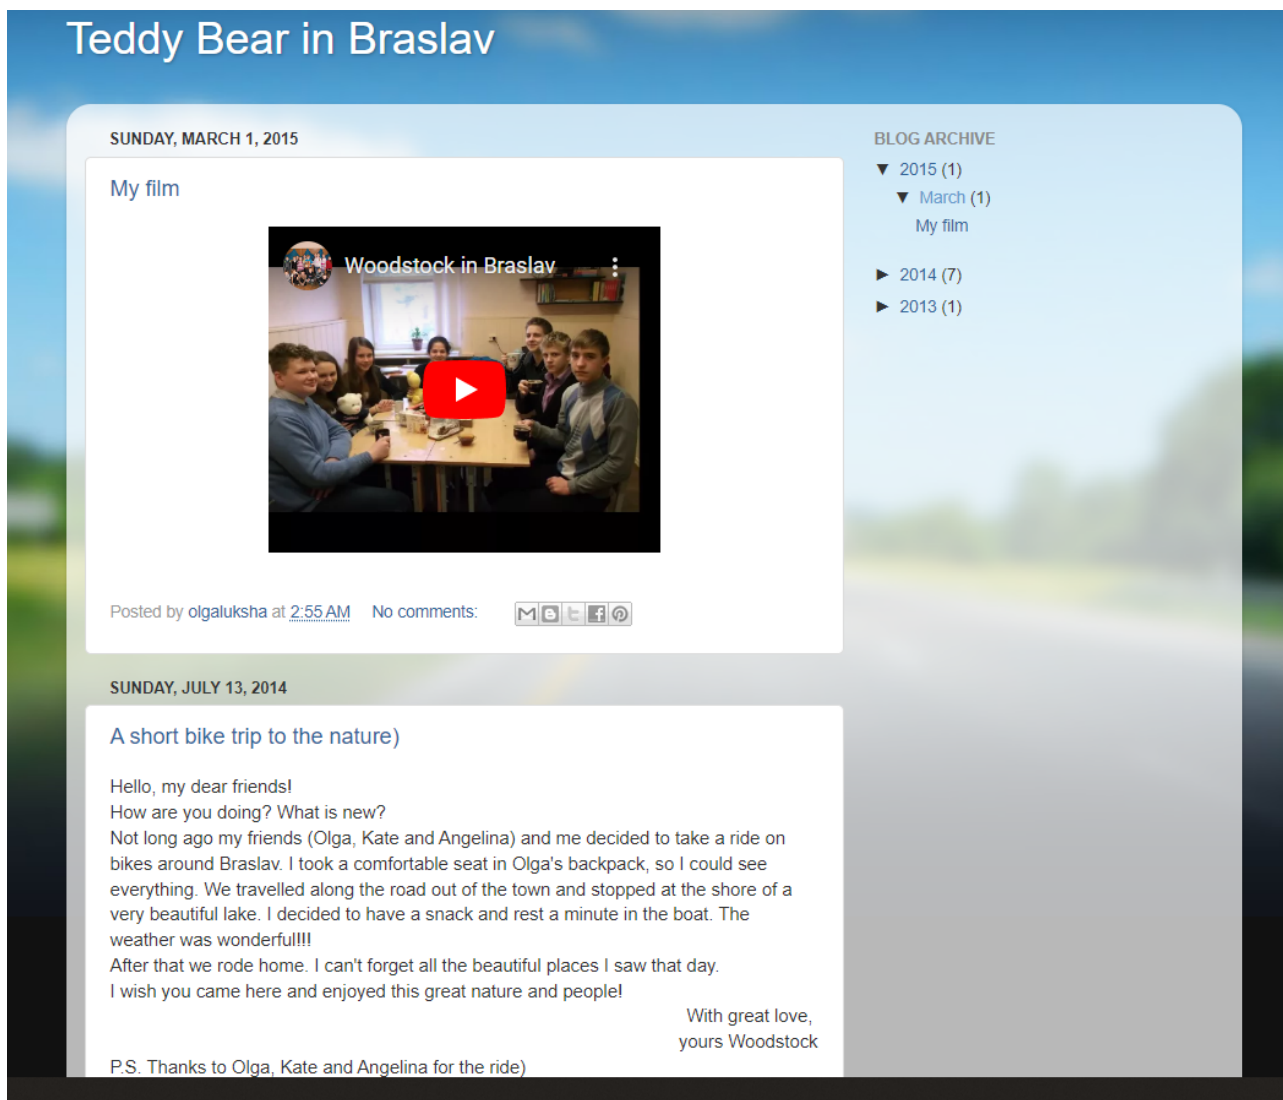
Teddy Bear in Braslav

SUNDAY, MARCH 1, 2015

My film

Woodstock in Braslav

Posted by olgaluksha at 2:55 AM No comments:

SUNDAY, JULY 13, 2014

A short bike trip to the nature)

Hello, my dear friends!
How are you doing? What is new?
Not long ago my friends (Olga, Kate and Angelina) and me decided to take a ride on bikes around Braslav. I took a comfortable seat in Olga's backpack, so I could see everything. We travelled along the road out of the town and stopped at the shore of a very beautiful lake. I decided to have a snack and rest a minute in the boat. The weather was wonderfull!!!
After that we rode home. I can't forget all the beautiful places I saw that day.
I wish you came here and enjoyed this great nature and people!

With great love,
yours Woodstock

P.S. Thanks to Olga, Kate and Angelina for the ride)

BLOG ARCHIVE
▼ 2015 (1)
▼ March (1)
My film
► 2014 (7)
► 2013 (1)